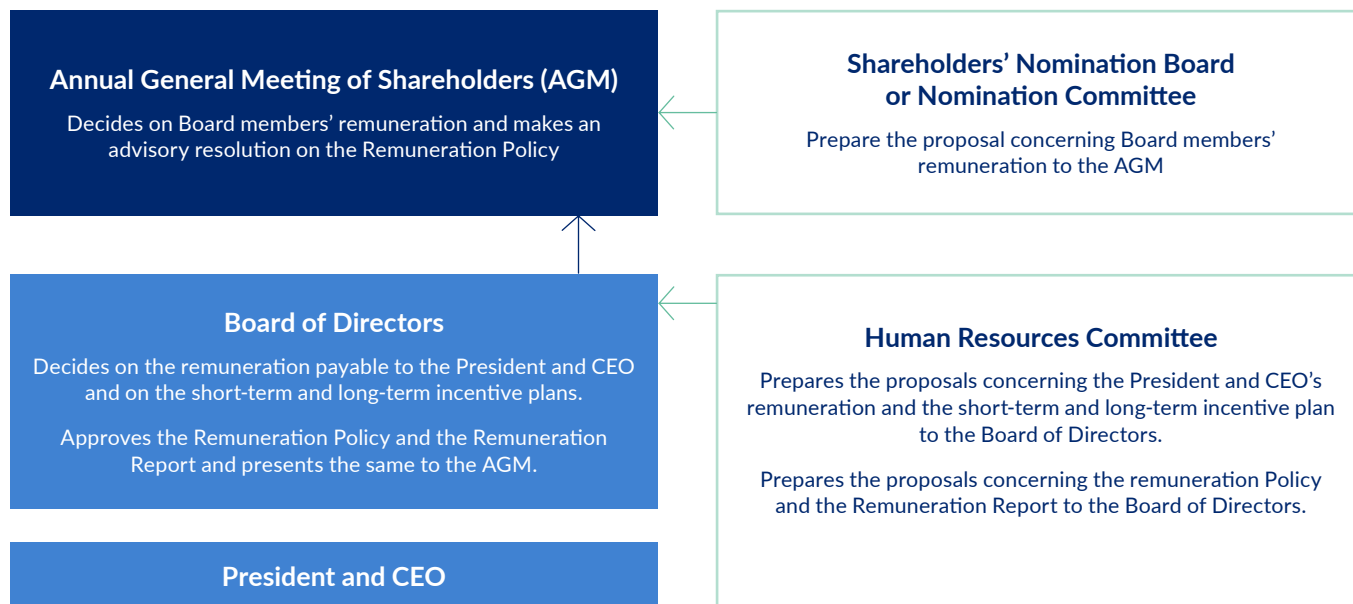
Annual General Meeting of Shareholders (AGM)

Decides on Board members’ remuneration and makes an advisory resolution on the Remuneration Policy

Shareholders’ Nomination Board or Nomination Committee

Prepare the proposal concerning Board members’ remuneration to the AGM

Board of Directors

Decides on the remuneration payable to the President and CEO and on the short-term and long-term incentive plans.

Approves the Remuneration Policy and the Remuneration Report and presents the same to the AGM.

Human Resources Committee

Prepares the proposals concerning the President and CEO’s remuneration and the short-term and long-term incentive plan to the Board of Directors.

Prepares the proposals concerning the remuneration Policy and the Remuneration Report to the Board of Directors.

President and CEO